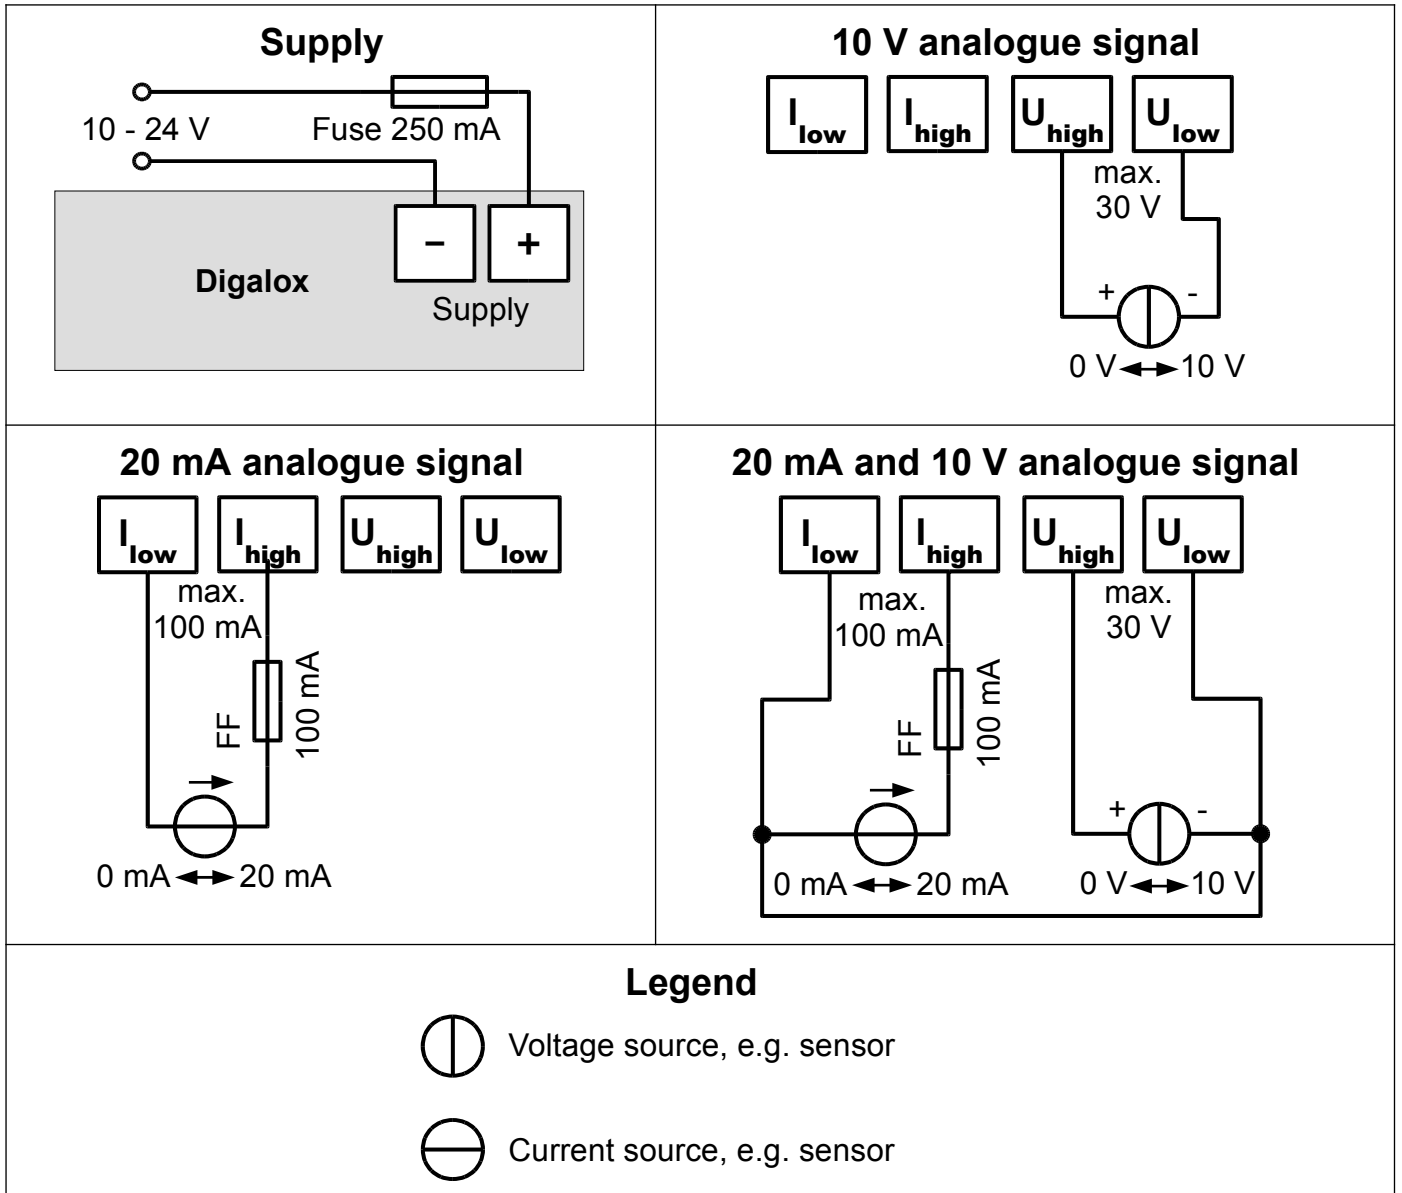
**Supply**

10 - 24 V

Fuse 250 mA

Digalox

−

+

Supply

**10 V analogue signal**

$I_{low}$ $I_{high}$ $U_{high}$ $U_{low}$

max. 30 V

+ -

0 V ↔ 10 V

**20 mA analogue signal**

$I_{low}$ $I_{high}$ $U_{high}$ $U_{low}$

max. 100 mA

FF 100 mA

0 mA ↔ 20 mA

**20 mA and 10 V analogue signal**

$I_{low}$ $I_{high}$ $U_{high}$ $U_{low}$

max. 100 mA

max. 30 V

FF 100 mA

+ -

0 mA ↔ 20 mA

0 V ↔ 10 V

**Legend**

Voltage source, e.g. sensor

Current source, e.g. sensor